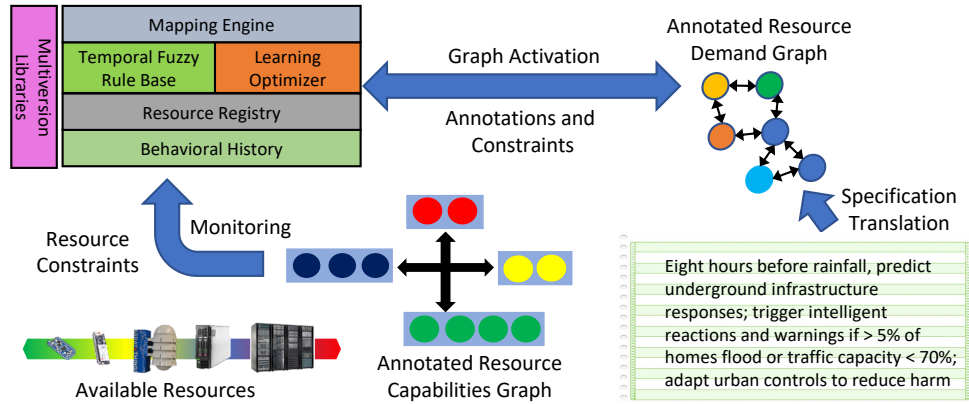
Multiversion Libraries

Mapping Engine

Temporal Fuzzy Rule Base

Learning Optimizer

Resource Registry

Behavioral History

Graph Activation

Annotations and Constraints

Annotated Resource Demand Graph

Specification Translation

Monitoring

Resource Constraints

Eight hours before rainfall, predict underground infrastructure responses; trigger intelligent reactions and warnings if > 5% of homes flood or traffic capacity < 70%; adapt urban controls to reduce harm

Available Resources

Annotated Resource Capabilities Graph